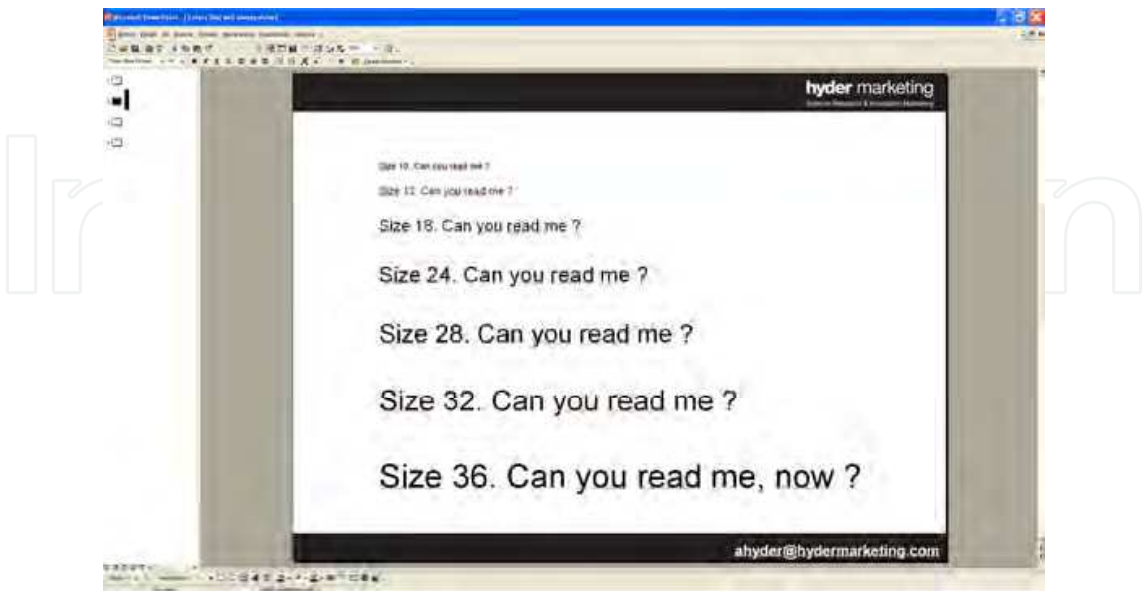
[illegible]

hyder marketing

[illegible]

Size 10. Can you read me ?

Size 12. Can you read me ?

Size 18. Can you read me ?

Size 24. Can you read me ?

Size 28. Can you read me ?

Size 32. Can you read me ?

Size 36. Can you read me, now ?

ahyder@hydermarketing.com